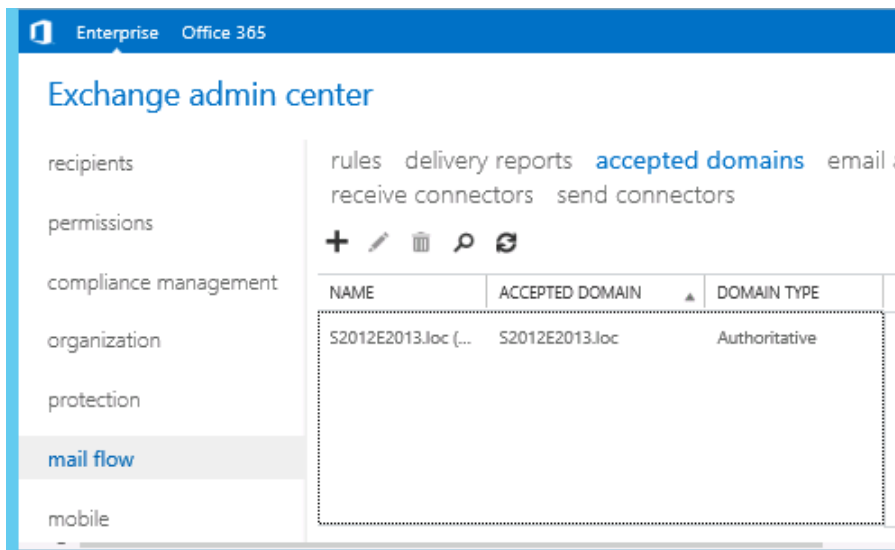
Enterprise Office 365

Exchange admin center

recipients

permissions

compliance management

organization

protection

mail flow

mobile

rules delivery reports accepted domains email a

receive connectors send connectors

| NAME | ACCEPTED DOMAIN | DOMAIN TYPE |
|---|---|---|
| S2012E2013.loc (... | S2012E2013.loc | Authoritative |